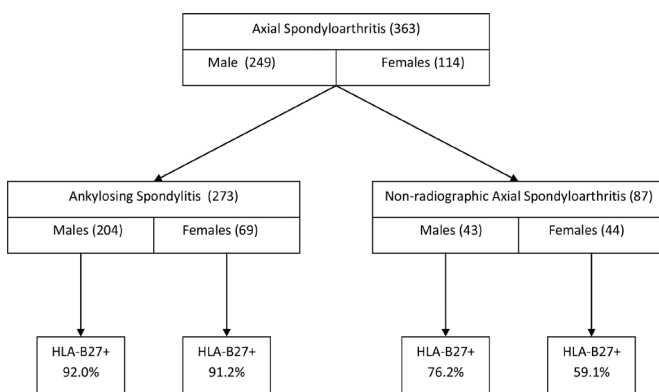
Axial Spondyloarthritis (363)

Male (249)

Females (114)

Ankylosing Spondylitis (273)

Males (204)

Females (69)

Non-radiographic Axial Spondyloarthritis (87)

Males (43)

Females (44)

HLA-B27+
92.0%

HLA-B27+
91.2%

HLA-B27+
76.2%

HLA-B27+
59.1%